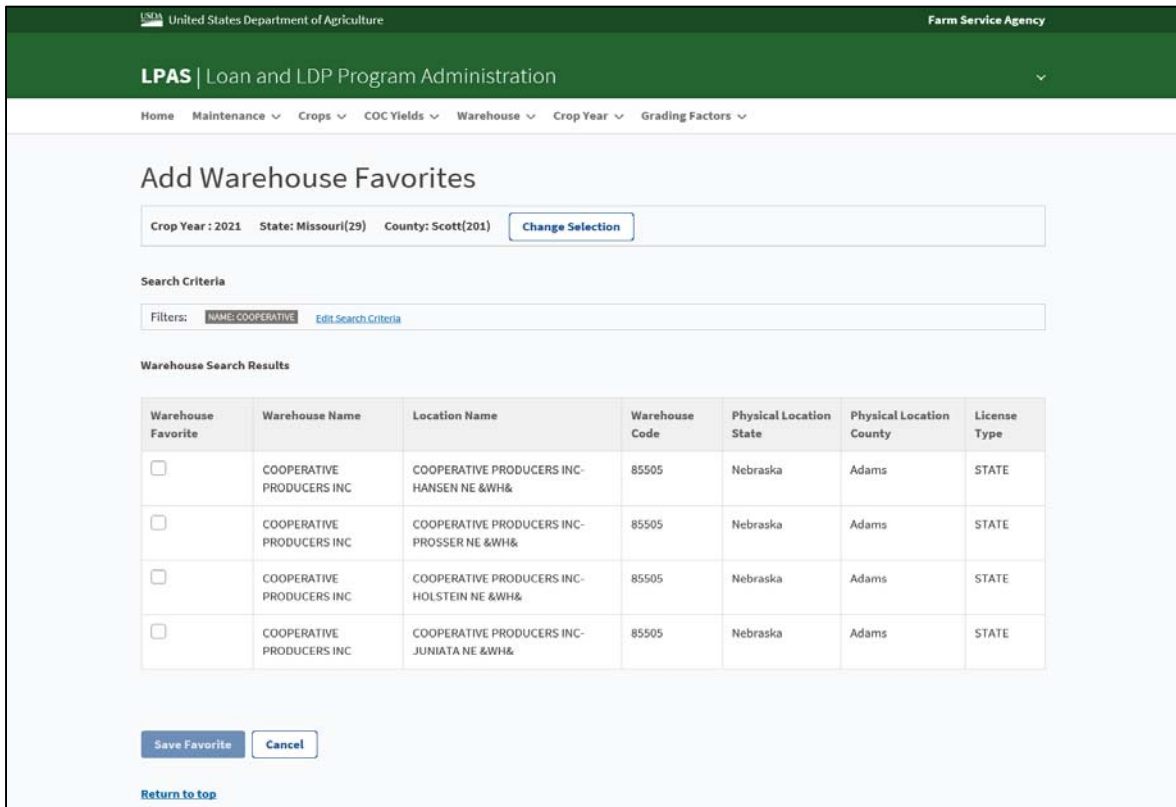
USDA United States Department of Agriculture

Farm Service Agency

LPAS | Loan and LDP Program Administration

Home Maintenance Crops COC Yields Warehouse Crop Year Grading Factors

Add Warehouse Favorites

Crop Year : 2021 State: Missouri(29) County: Scott(201) Change Selection

Search Criteria

Filters: NAME: COOPERATIVE Edit Search Criteria

Warehouse Search Results

| Warehouse Favorite | Warehouse Name | Location Name | Warehouse Code | Physical Location State | Physical Location County | License Type |
|---|---|---|---|---|---|---|
| | COOPERATIVE PRODUCERS INC | COOPERATIVE PRODUCERS INC-HANSEN NE &WH& | 85505 | Nebraska | Adams | STATE |
| | COOPERATIVE PRODUCERS INC | COOPERATIVE PRODUCERS INC-PROSSER NE &WH& | 85505 | Nebraska | Adams | STATE |
| | COOPERATIVE PRODUCERS INC | COOPERATIVE PRODUCERS INC-HOLSTEIN NE &WH& | 85505 | Nebraska | Adams | STATE |
| | COOPERATIVE PRODUCERS INC | COOPERATIVE PRODUCERS INC-JUNIATA NE &WH& | 85505 | Nebraska | Adams | STATE |

Save Favorite Cancel

Return to top